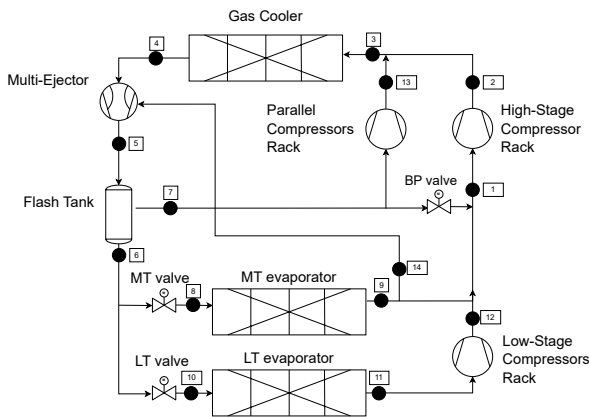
Gas Cooler
4
3
Multi-Ejector
13
2
Parallel Compressors Rack
High-Stage Compressor Rack
5
Flash Tank
7
BP valve
1
6
14
MT valve
8
MT evaporator
9
12
Low-Stage Compressors Rack
LT valve
10
LT evaporator
11